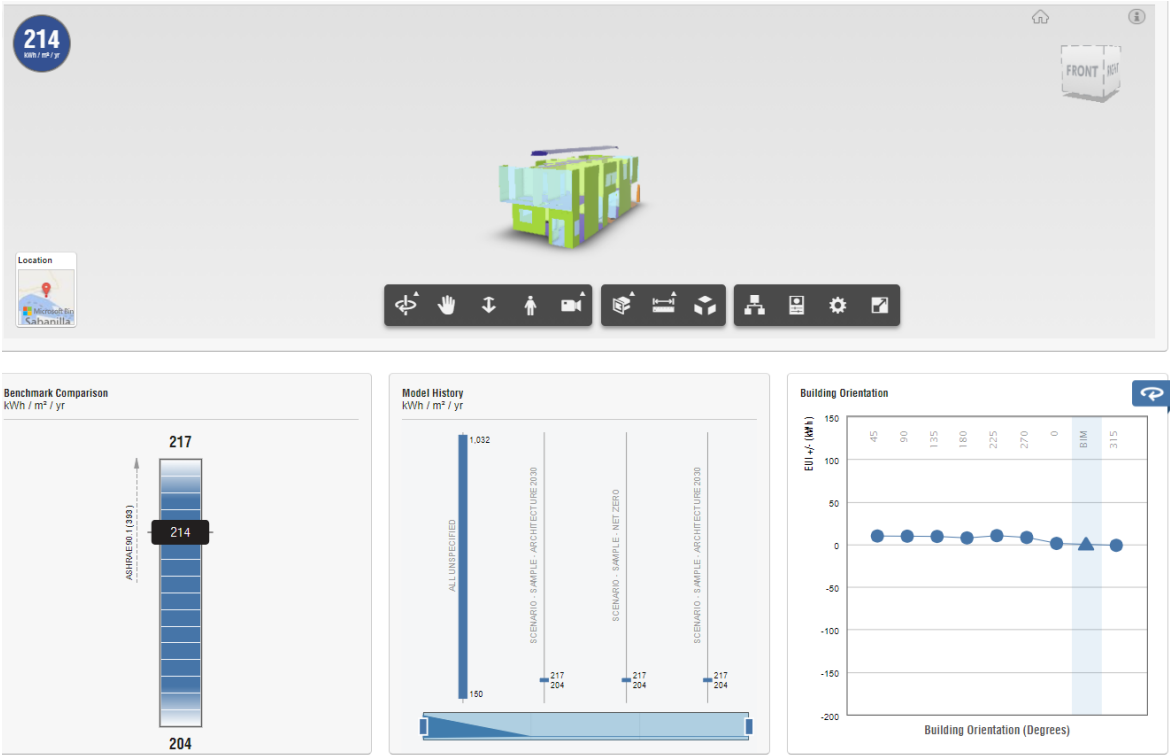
214
kWh / m² / yr

FRONT RIGHT

Location
Microsoft Bing
Sabanilla

Benchmark Comparison
kWh / m² / yr

217
ASHRAE90.1 (393)
214
204

Model History
kWh / m² / yr

1,032
ALL UNSPECIFIED
150
SCENARIO - SAMPLE - ARCHITECTURE 2030
217
204
SCENARIO - SAMPLE - NET ZERO
217
204
SCENARIO - SAMPLE - ARCHITECTURE 2030
217
204

Building Orientation

EUI +/- (kWh)
150
100
50
0
-50
-100
-150
-200
45 90 135 180 225 270 0 BIM 315
Building Orientation (Degrees)